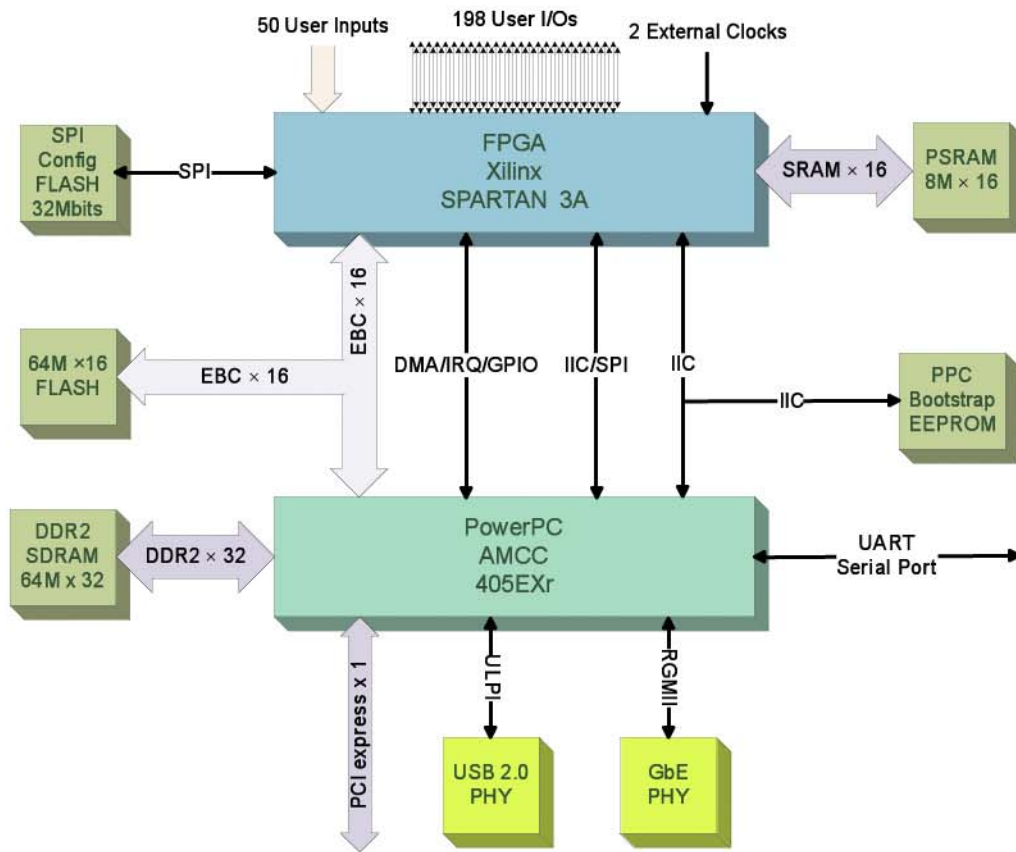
50 User Inputs

198 User I/Os

2 External Clocks

SPI Config FLASH 32Mbits

SPI

FPGA
Xilinx
SPARTAN 3A

SRAM × 16

PSRAM 8M × 16

EBC × 16

64M ×16 FLASH

EBC × 16

DMA/IRQ/GPIO

IIC/SPI

IIC

IIC

PPC Bootstrap EEPROM

DDR2 SDRAM 64M x 32

DDR2 × 32

PowerPC
AMCC
405EXr

UART
Serial Port

PCI express x 1

ULPI

RGMII

USB 2.0 PHY

GbE PHY